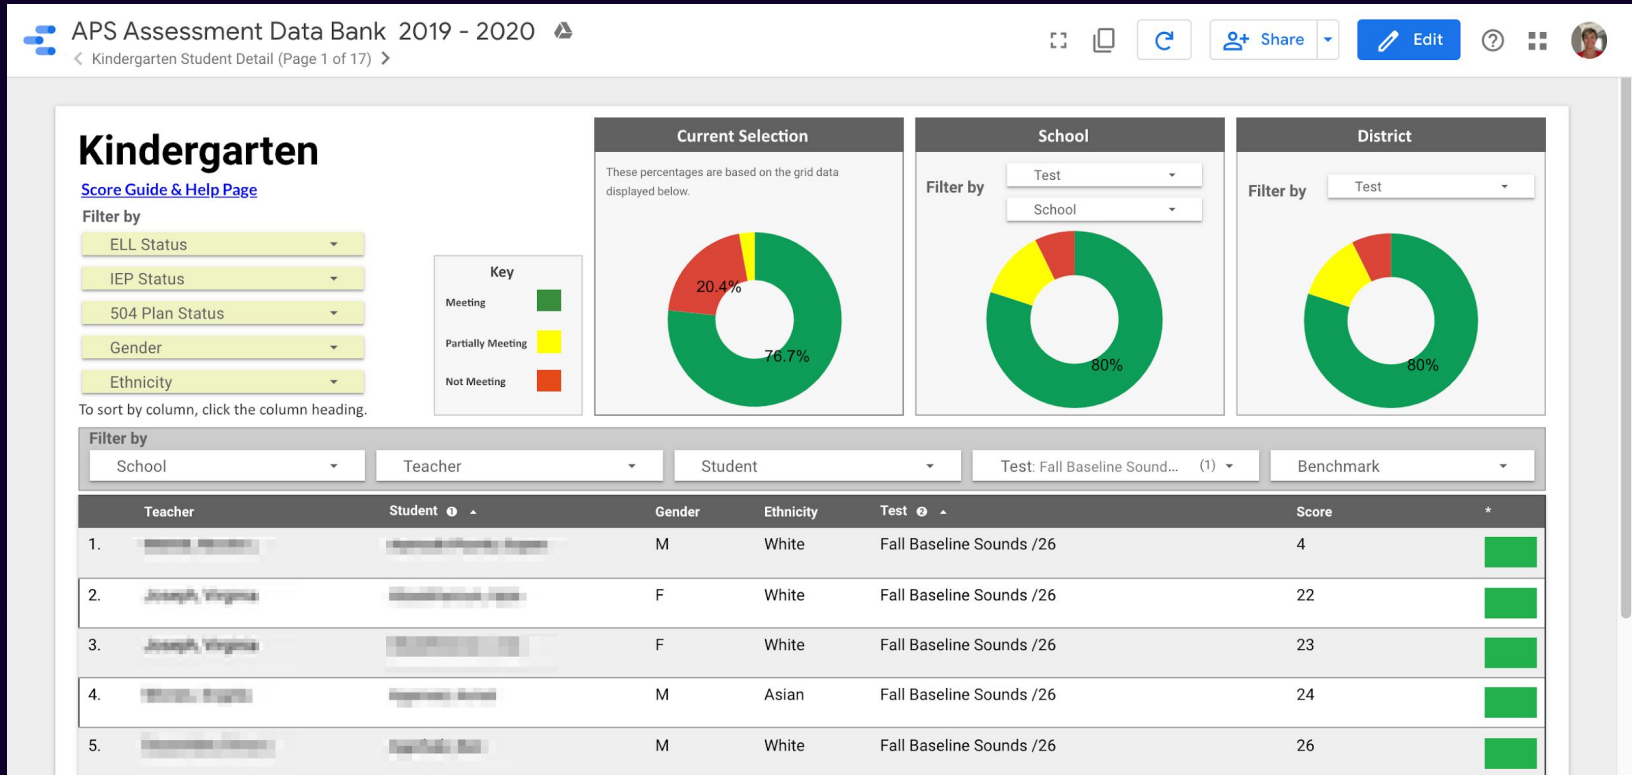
APS Assessment Data Bank 2019 - 2020
Kindergarten Student Detail (Page 1 of 17)

Share
Edit

Kindergarten
Score Guide & Help Page
Filter by
ELL Status
IEP Status
504 Plan Status
Gender
Ethnicity
To sort by column, click the column heading.

Key
Meeting
Partially Meeting
Not Meeting

Current Selection
These percentages are based on the grid data displayed below.
20.4%
76.7%

School
Filter by
Test
School
80%

District
Filter by
Test
80%

Filter by
School
Teacher
Student
Test: Fall Baseline Sound... (1)
Benchmark

| | Teacher | Student | Gender | Ethnicity | Test | Score | * |
|---|---|---|---|---|---|---|---|
| 1. | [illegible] | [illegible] | M | White | Fall Baseline Sounds /26 | 4 | |
| 2. | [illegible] | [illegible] | F | White | Fall Baseline Sounds /26 | 22 | |
| 3. | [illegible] | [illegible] | F | White | Fall Baseline Sounds /26 | 23 | |
| 4. | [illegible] | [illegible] | M | Asian | Fall Baseline Sounds /26 | 24 | |
| 5. | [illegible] | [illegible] | M | White | Fall Baseline Sounds /26 | 26 | |